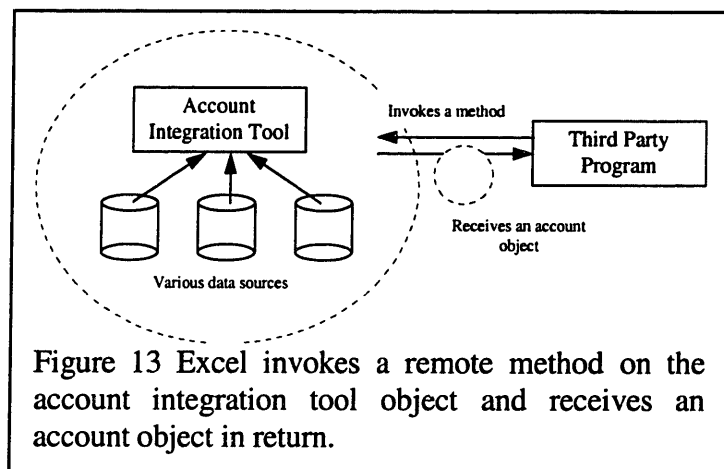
Account Integration Tool

Invokes a method

Third Party Program

Receives an account object

Various data sources

Figure 13 Excel invokes a remote method on the account integration tool object and receives an account object in return.